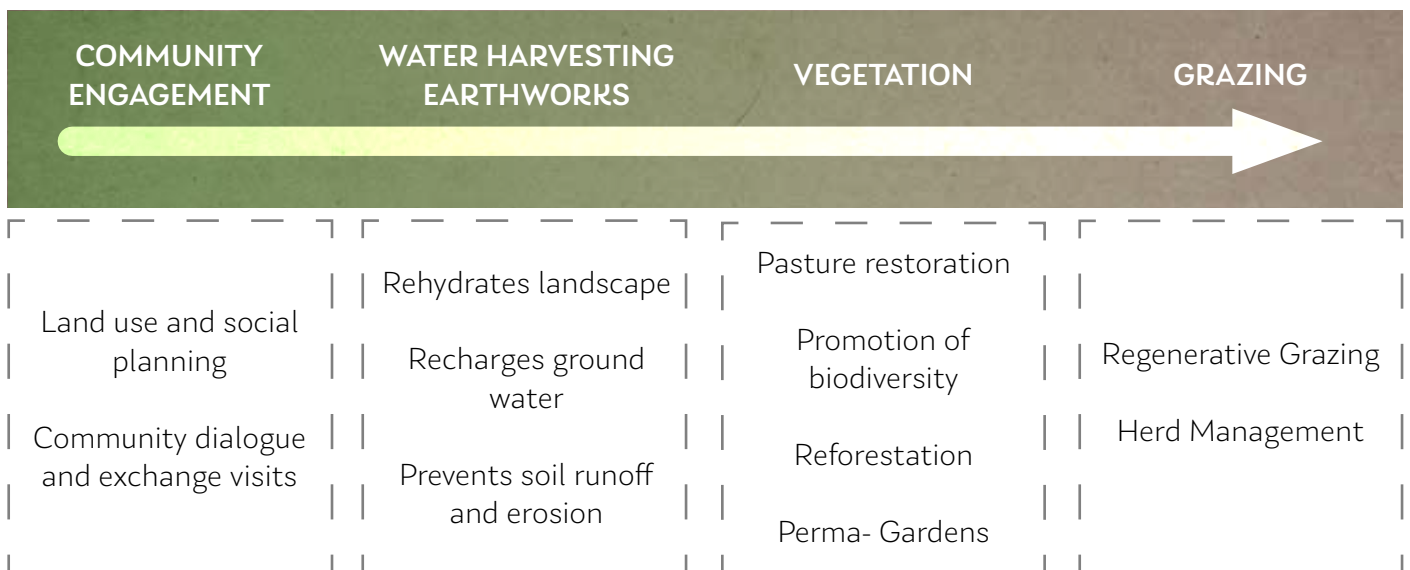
COMMUNITY ENGAGEMENT

WATER HARVESTING EARTHWORKS

VEGETATION

GRAZING

Land use and social planning

Community dialogue and exchange visits

Rehydrates landscape

Recharges ground water

Prevents soil runoff and erosion

Pasture restoration

Promotion of biodiversity

Reforestation

Perma- Gardens

Regenerative Grazing

Herd Management